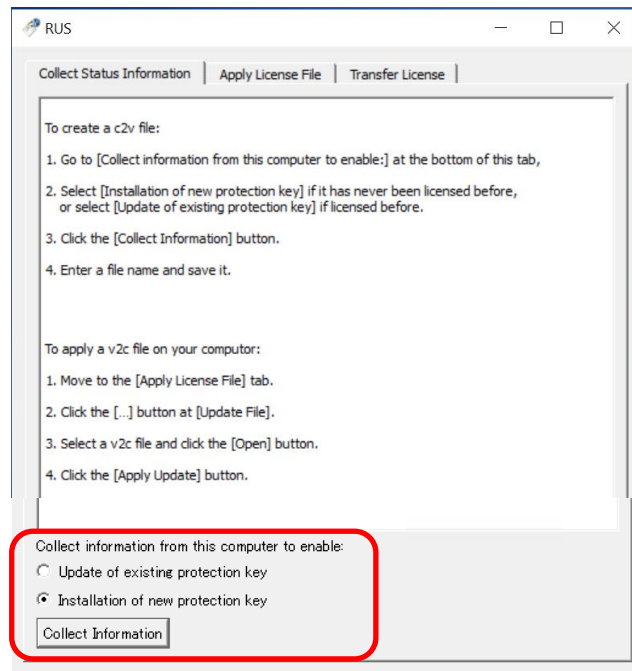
RUS

Collect Status Information | Apply License File | Transfer License

To create a c2v file:

1. Go to [Collect information from this computer to enable:] at the bottom of this tab,

2. Select [Installation of new protection key] if it has never been licensed before, or select [Update of existing protection key] if licensed before.

3. Click the [Collect Information] button.

4. Enter a file name and save it.

To apply a v2c file on your computor:

1. Move to the [Apply License File] tab.

2. Click the [...] button at [Update File].

3. Select a v2c file and click the [Open] button.

4. Click the [Apply Update] button.

Collect information from this computer to enable:

Update of existing protection key

Installation of new protection key

Collect Information